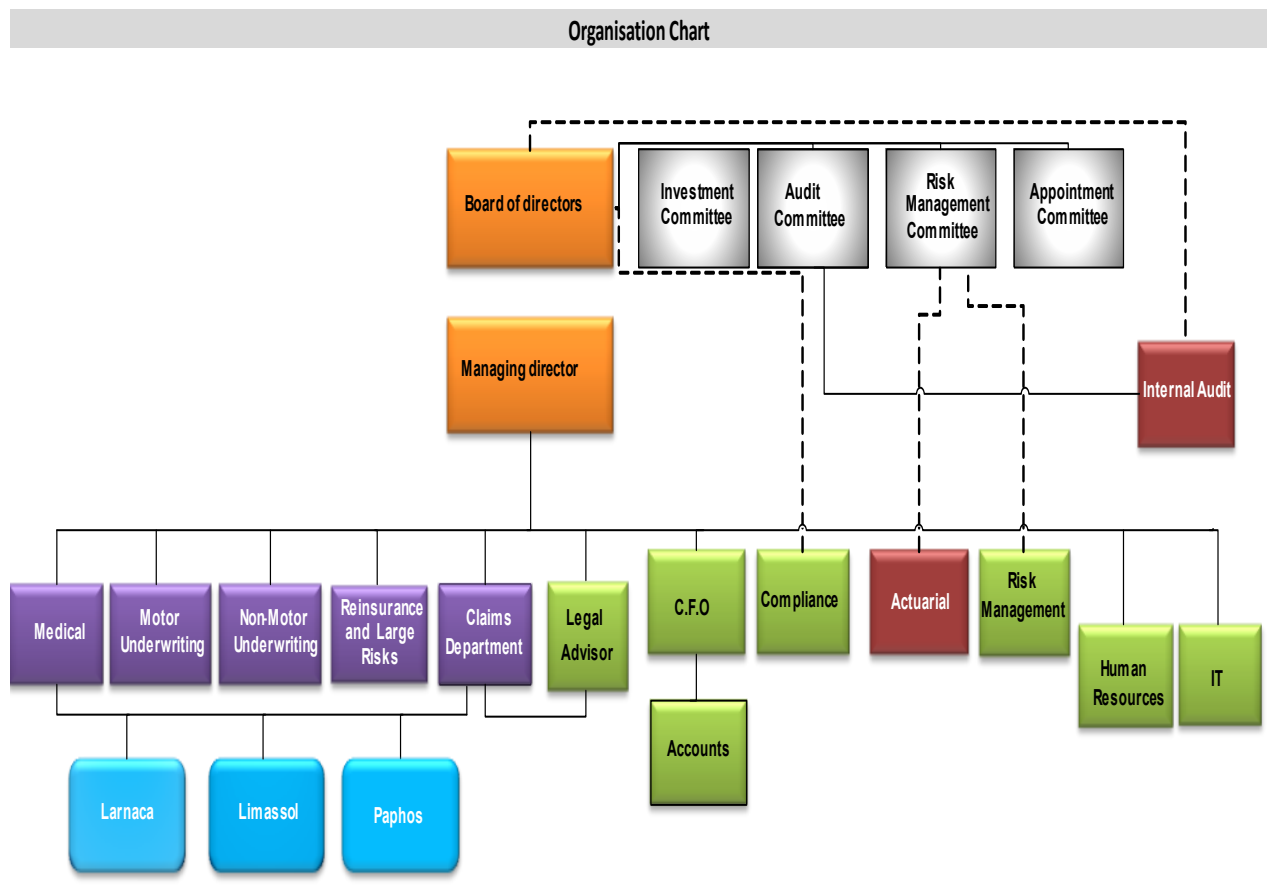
Organisation Chart

Board of directors

Investment Committee

Audit Committee

Risk Management Committee

Appointment Committee

Managing director

Internal Audit

Medical

Motor Underwriting

Non-Motor Underwriting

Reinsurance and Large Risks

Claims Department

Legal Advisor

C.F.O

Compliance

Actuarial

Risk Management

Human Resources

IT

Accounts

Larnaca

Limassol

Paphos